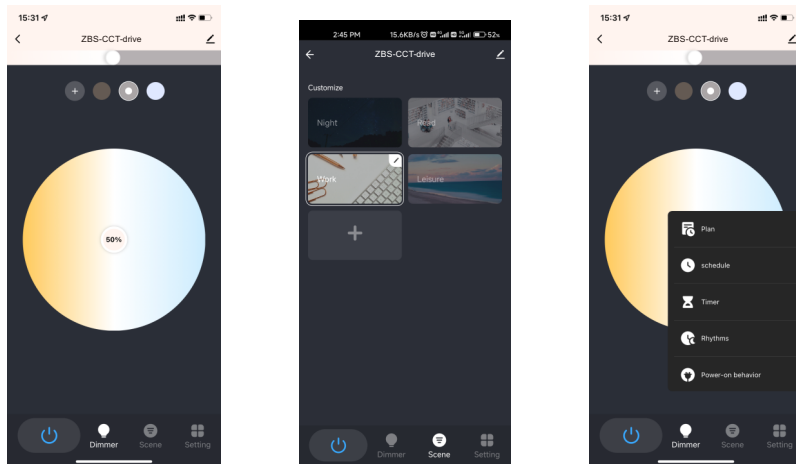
15:31

ZBS-CCT-drive

+

50%

Dimmer Scene Setting

2:45 PM 15.6KB/s 52%

ZBS-CCT-drive

Customize

Night

Read

Work

Leisure

+

Dimmer Scene Setting

15:31

ZBS-CCT-drive

+

Plan

schedule

Timer

Rhythms

Power-on behavior

Dimmer Scene Setting